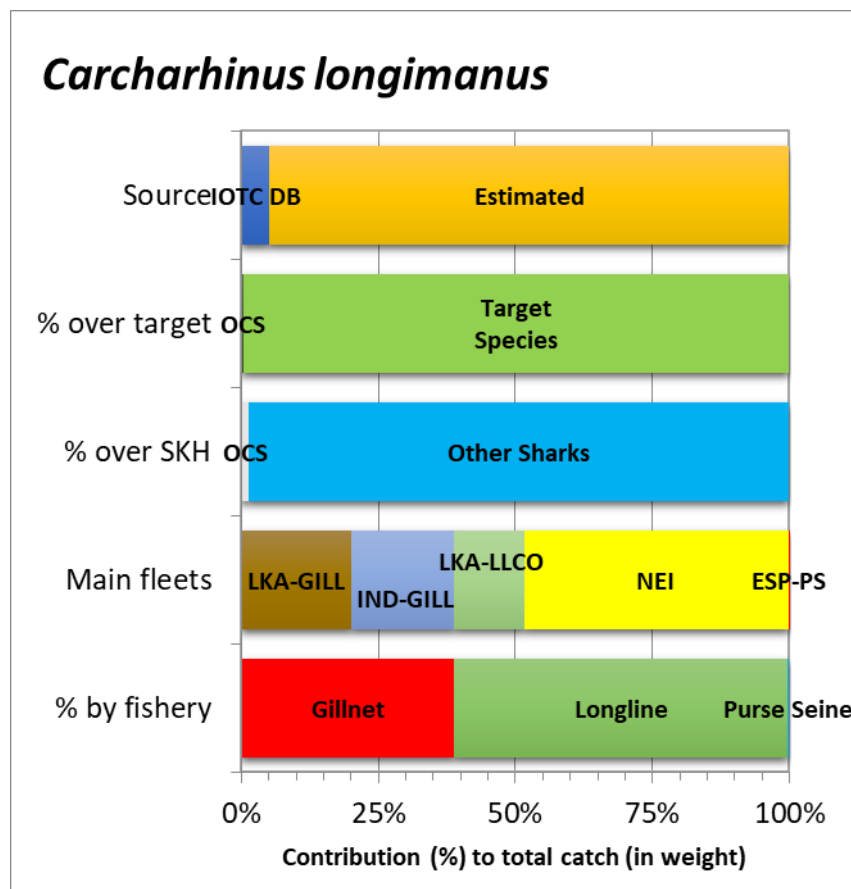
Carcharhinus longimanus

Source IOTC DB Estimated

% over target OCS Target Species

% over SKH OCS Other Sharks

Main fleets LKA-GILL IND-GILL LKA-LLCO NEI ESP-PS

% by fishery Gillnet Longline Purse Seine

0% 25% 50% 75% 100%

Contribution (%) to total catch (in weight)